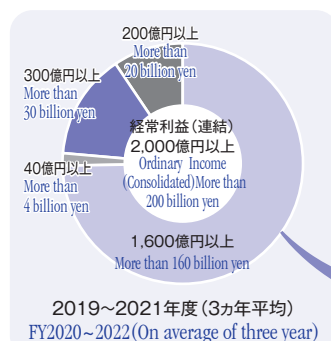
200億円以上
More than 20 billion yen

300億円以上
More than 30 billion yen

経常利益（連結）
2,000億円以上
Ordinary Income (Consolidated) More than 200 billion yen

40億円以上
More than 4 billion yen

1,600億円以上
More than 160 billion yen

2019～2021年度（3ヵ年平均）
FY2020～2022 (On average of three year)